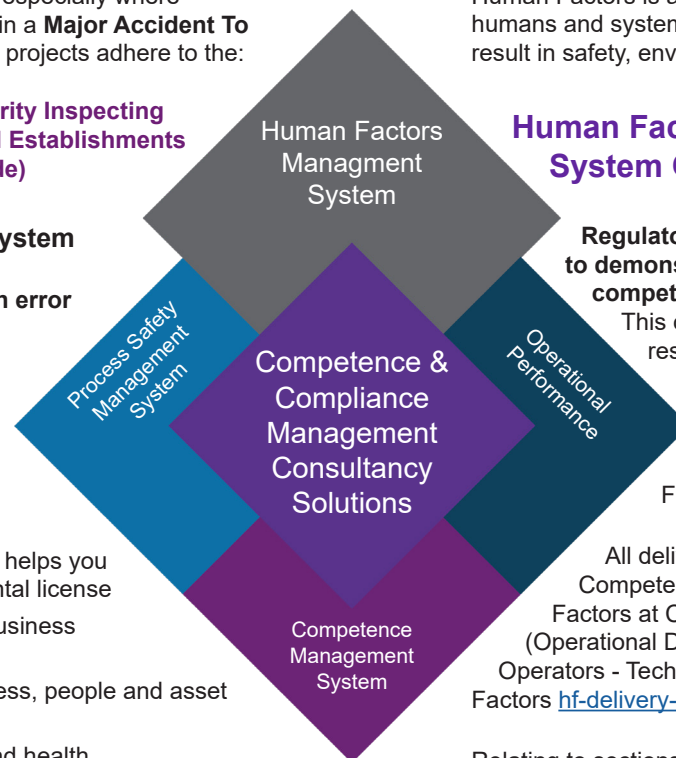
especially where
in a **Major Accident To**
projects adhere to the:

rity Inspecting
l Establishments
de)

ystem

n error

helps you
ntal license
usiness

ess, people and asset

nd health

Human Factors is
humans and systen
result in safety, env

Human Fac
System C

Regulato
to demons
compet
This c
res

F

All deli
Compete
Factors at C
(Operational D
Operators - Tech
Factors hf-delivery-

Relating to section

Human Factors Managment System

Process Safety Management System

Operational Performance

Competence & Compliance Management Consultancy Solutions

Competence Management System